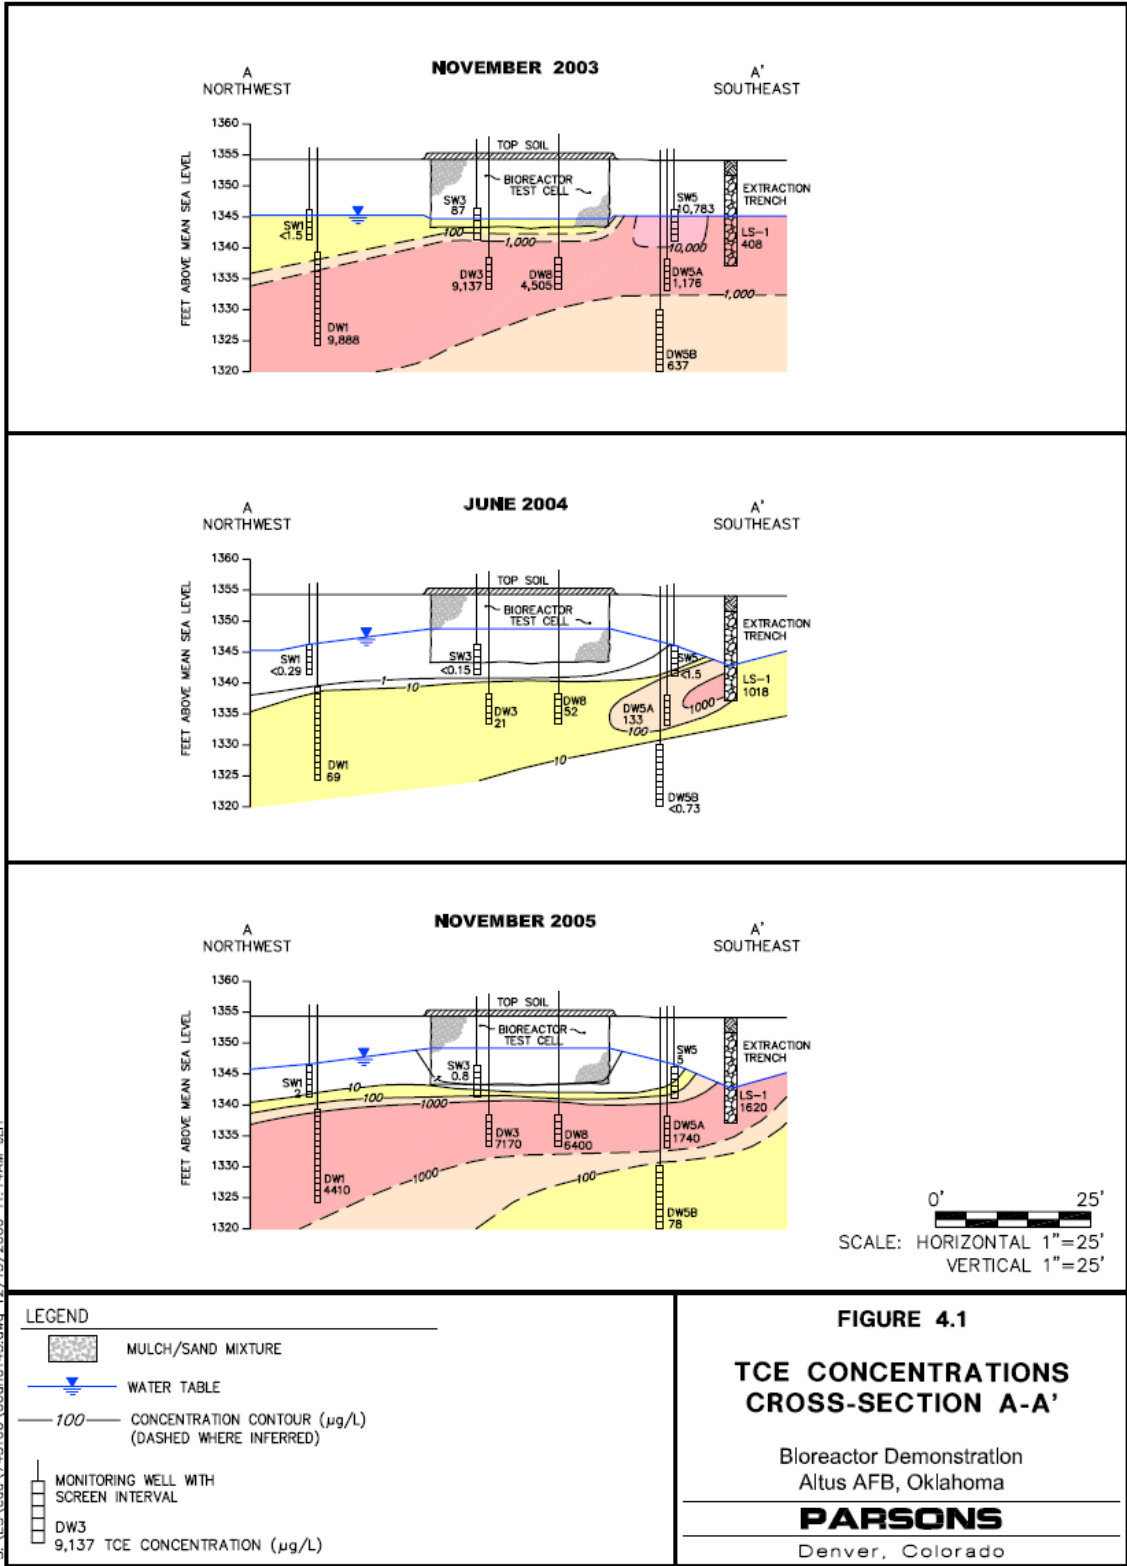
NOVEMBER 2003

A
NORTHWEST

A'
SOUTHEAST

FEET ABOVE MEAN SEA LEVEL

1360
1355
1350
1345
1340
1335
1330
1325
1320

TOP SOIL
BIOREACTOR TEST CELL
EXTRACTION TRENCH
SW1 <1.5
SW3 87
SW5 10,783
LS-1 408
100
1,000
10,000
DW3 9,137
DW8 4,505
DW5A 1,176
1,000
DW1 9,888
DW5B 637

JUNE 2004

A
NORTHWEST

A'
SOUTHEAST

FEET ABOVE MEAN SEA LEVEL

1360
1355
1350
1345
1340
1335
1330
1325
1320

TOP SOIL
BIOREACTOR TEST CELL
EXTRACTION TRENCH
SW1 <0.29
SW3 <0.15
SW5 <1.5
LS-1 1018
1
10
DW3 21
DW8 52
DW5A 133
100
1000
10
DW1 69
DW5B <0.73

NOVEMBER 2005

A
NORTHWEST

A'
SOUTHEAST

FEET ABOVE MEAN SEA LEVEL

1360
1355
1350
1345
1340
1335
1330
1325
1320

TOP SOIL
BIOREACTOR TEST CELL
EXTRACTION TRENCH
SW1 2
SW3 0.8
SW5 5
LS-1 1620
10
100
1000
DW3 7170
DW8 6400
DW5A 1740
DW1 4410
1000
100
DW5B 78

0' 25'
SCALE: HORIZONTAL 1"=25'
VERTICAL 1"=25'

LEGEND
MULCH/SAND MIXTURE
WATER TABLE
100 CONCENTRATION CONTOUR (μg/L) (DASHED WHERE INFERRED)
MONITORING WELL WITH SCREEN INTERVAL
DW3
9,137 TCE CONCENTRATION (μg/L)

FIGURE 4.1

TCE CONCENTRATIONS CROSS-SECTION A-A'

Bioreactor Demonstration
Altus AFB, Oklahoma

PARSONS
Denver, Colorado